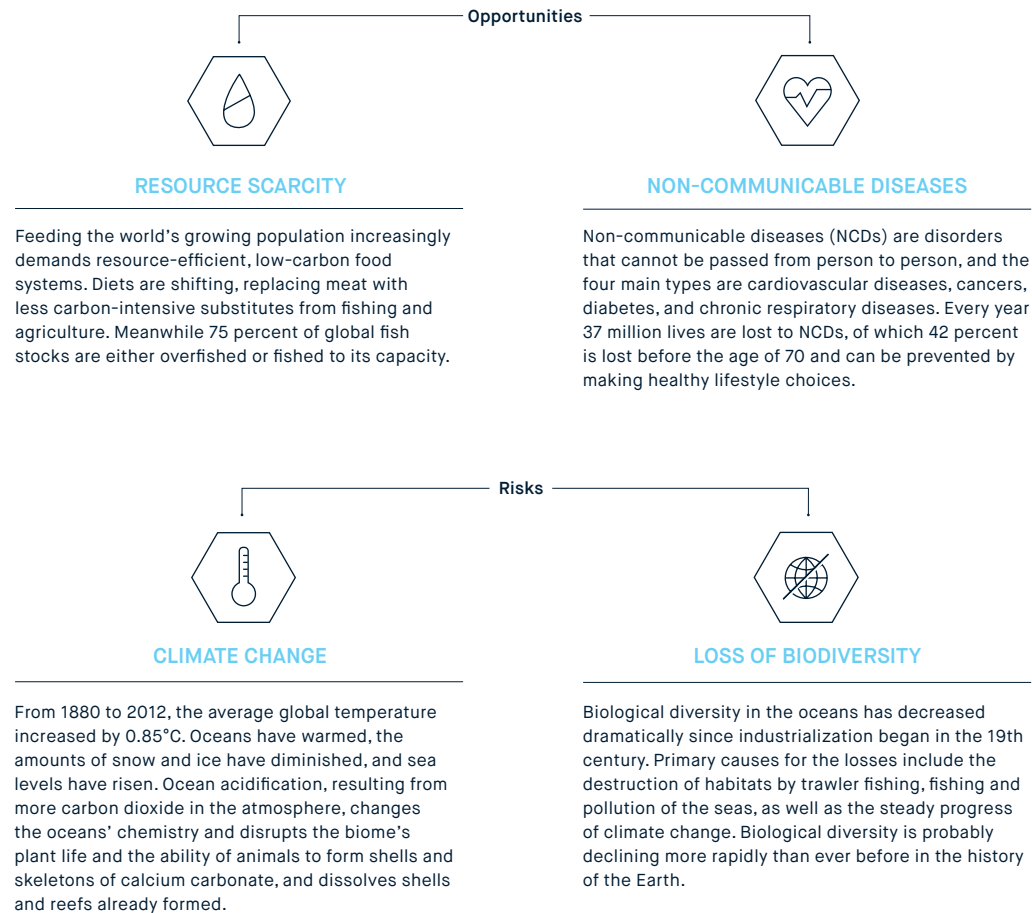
Opportunities

RESOURCE SCARCITY

Feeding the world's growing population increasingly demands resource-efficient, low-carbon food systems. Diets are shifting, replacing meat with less carbon-intensive substitutes from fishing and agriculture. Meanwhile 75 percent of global fish stocks are either overfished or fished to its capacity.

NON-COMMUNICABLE DISEASES

Non-communicable diseases (NCDs) are disorders that cannot be passed from person to person, and the four main types are cardiovascular diseases, cancers, diabetes, and chronic respiratory diseases. Every year 37 million lives are lost to NCDs, of which 42 percent is lost before the age of 70 and can be prevented by making healthy lifestyle choices.

Risks

CLIMATE CHANGE

From 1880 to 2012, the average global temperature increased by 0.85°C. Oceans have warmed, the amounts of snow and ice have diminished, and sea levels have risen. Ocean acidification, resulting from more carbon dioxide in the atmosphere, changes the oceans' chemistry and disrupts the biome's plant life and the ability of animals to form shells and skeletons of calcium carbonate, and dissolves shells and reefs already formed.

LOSS OF BIODIVERSITY

Biological diversity in the oceans has decreased dramatically since industrialization began in the 19th century. Primary causes for the losses include the destruction of habitats by trawler fishing, fishing and pollution of the seas, as well as the steady progress of climate change. Biological diversity is probably declining more rapidly than ever before in the history of the Earth.